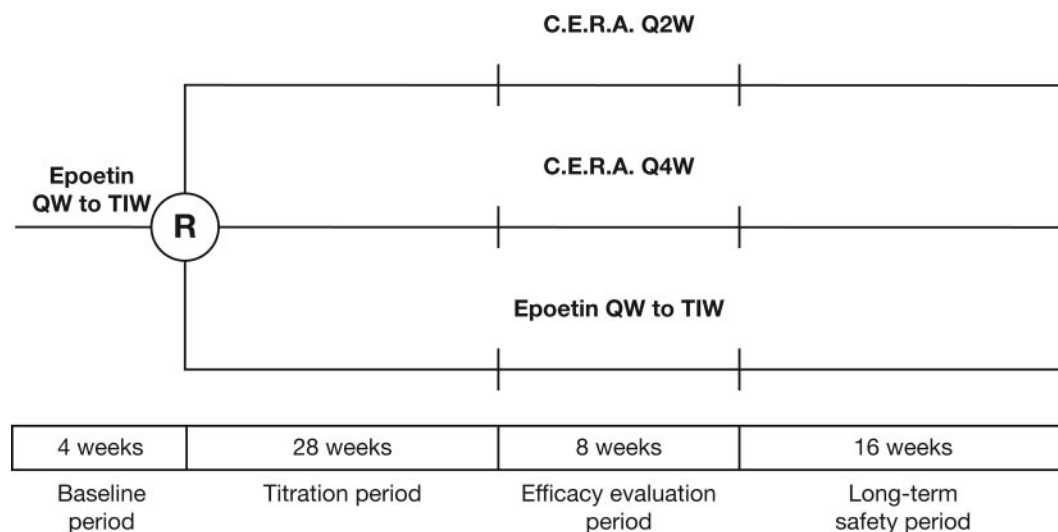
C.E.R.A. Q2W

Epoetin QW to TIW

R

C.E.R.A. Q4W

Epoetin QW to TIW

| 4 weeks | 28 weeks | 8 weeks | 16 weeks |
|---|---|---|---|

Baseline period

Titration period

Efficacy evaluation period

Long-term safety period